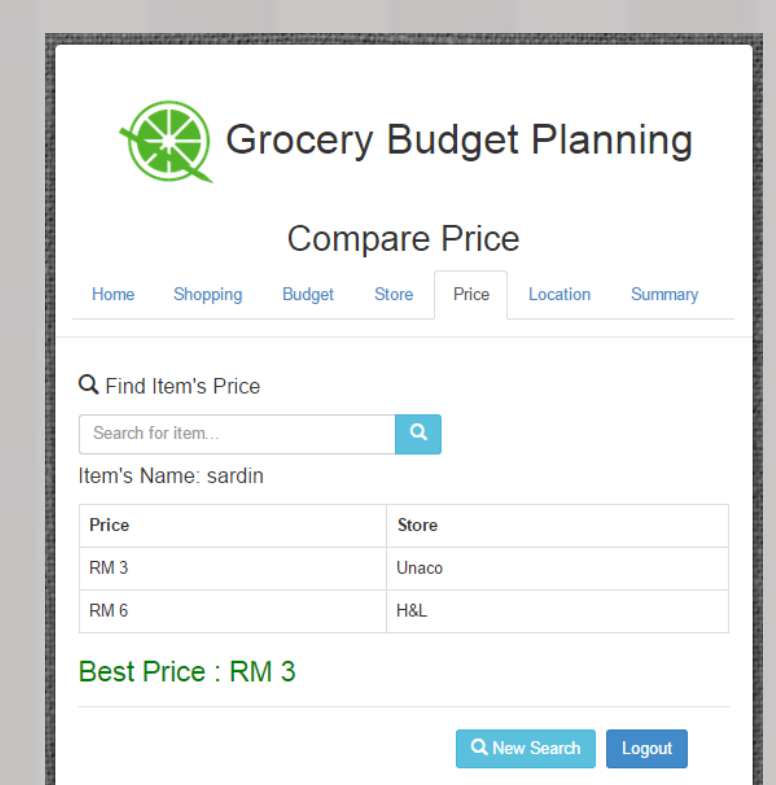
Grocery Budget Planning

Compare Price

Home Shopping Budget Store Price Location Summary

Find Item's Price

Search for item...

Item's Name: sardin

| Price | Store |
|---|---|
| RM 3 | Unaco |
| RM 6 | H&L |

Best Price : RM 3

New Search Logout